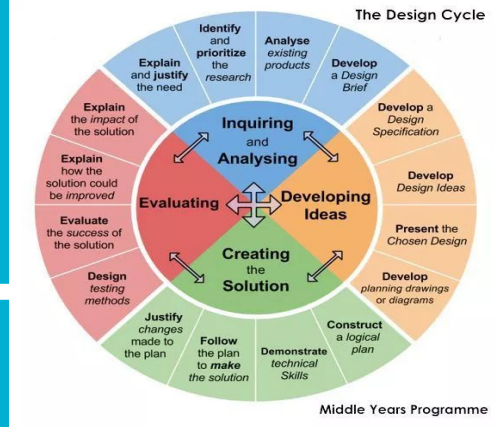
The Design Cycle

Explain and justify the need

Identify and prioritize the research

Analyse existing products

Develop a Design Brief

Develop a Design Specification

Develop Design Ideas

Present the Chosen Design

Develop planning drawings or diagrams

Construct a logical plan

Demonstrate technical Skills

Follow the plan to make the solution

Justify changes made to the plan

Design testing methods

Evaluate the success of the solution

Explain how the solution could be improved

Explain the impact of the solution

Inquiring and Analysing

Developing Ideas

Creating the Solution

Evaluating

Middle Years Programme